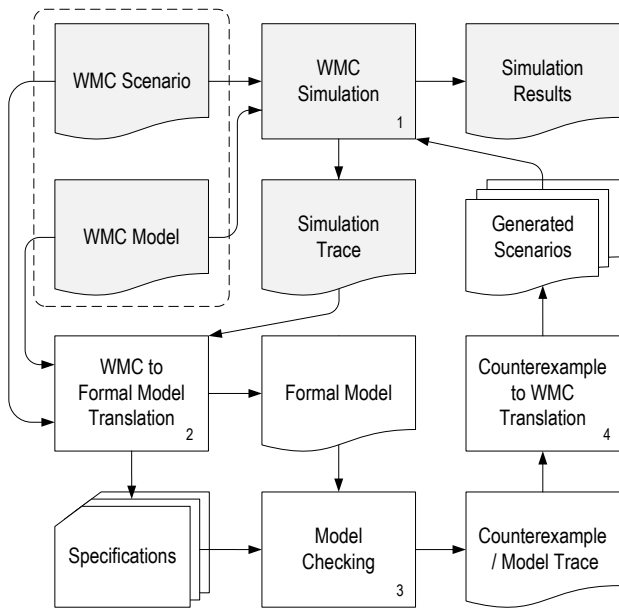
WMC Scenario

WMC Simulation
1

Simulation Results

WMC Model

Simulation Trace

Generated Scenarios

WMC to Formal Model Translation
2

Formal Model

Counterexample to WMC Translation
4

Specifications

Model Checking
3

Counterexample / Model Trace